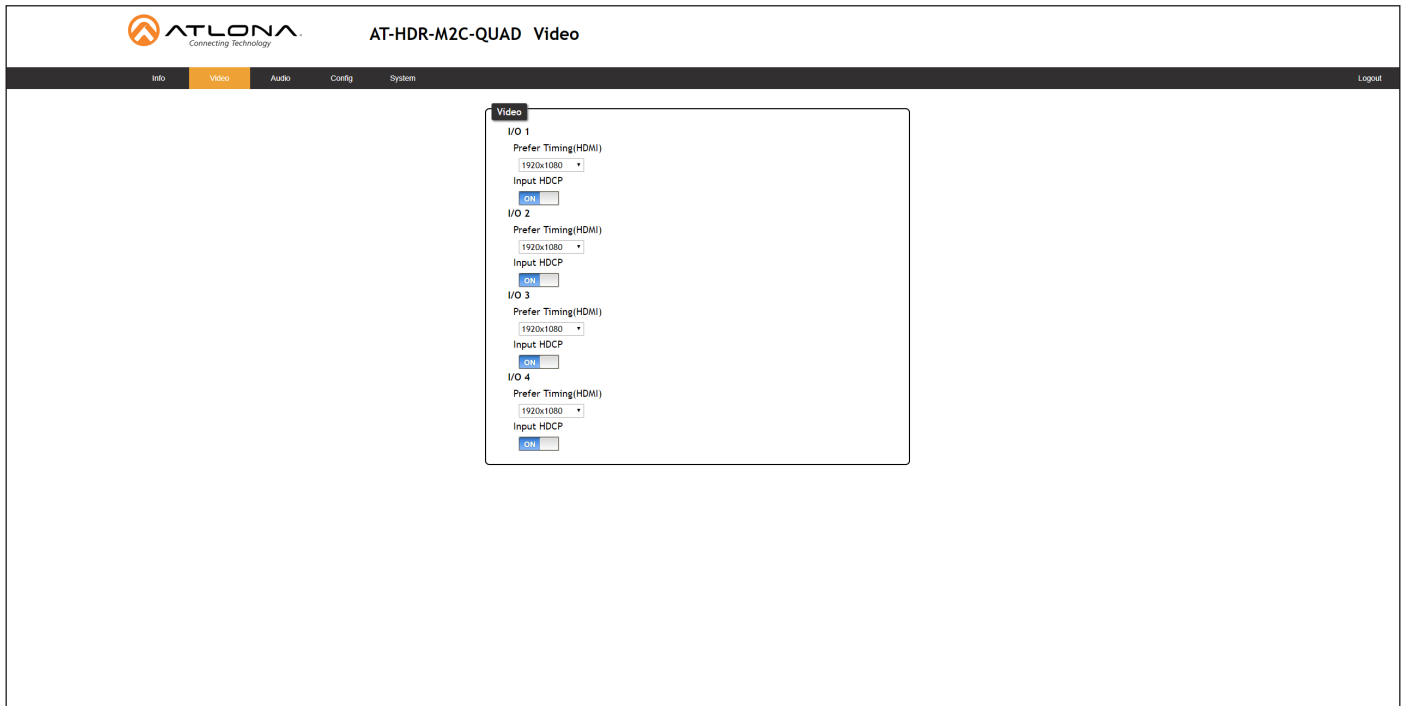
ATLONA
Connecting Technology

AT-HDR-M2C-QUAD Video

Info Video Audio Config System Logout

Video

I/O 1
Prefer Timing(HDMI)
1920x1080
Input HDCP
ON

I/O 2
Prefer Timing(HDMI)
1920x1080
Input HDCP
ON

I/O 3
Prefer Timing(HDMI)
1920x1080
Input HDCP
ON

I/O 4
Prefer Timing(HDMI)
1920x1080
Input HDCP
ON